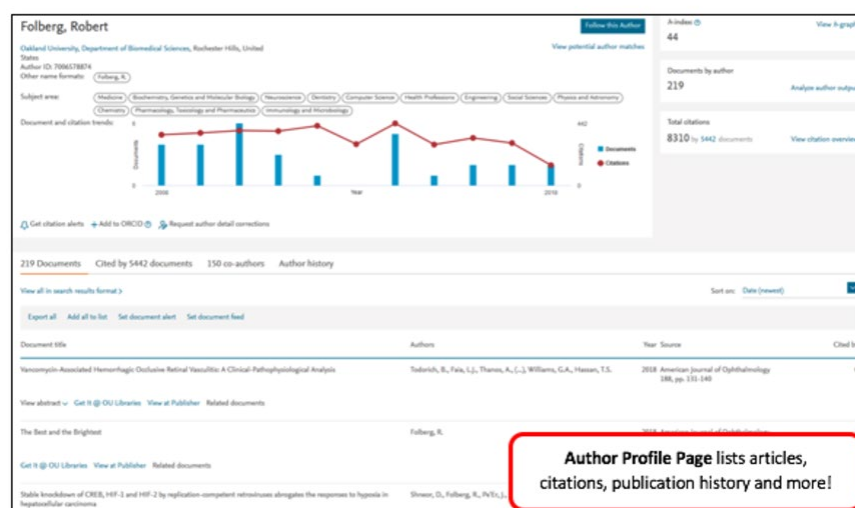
Folberg, Robert

Follow this Author

Oakland University, Department of Biomedical Sciences, Rochester Hills, United States
Author ID: 7006578874
Other name formats: Folberg, R.

View potential author matches

Subject area: Medicine, Biochemistry, Genetics and Molecular Biology, Neuroscience, Dentistry, Computer Science, Health Professions, Engineering, Social Sciences, Physics and Astronomy, Chemistry, Pharmacology, Toxicology and Pharmaceutics, Immunology and Microbiology

Document and citation trends:

8
Documents
0
2008
Year
2018
442
Citations
0

Documents
Citations

Get citation alerts    Add to ORCID    Request author detail corrections

h-index
44
View h-graph

Documents by author
219
Analyze author output

Total citations
8310 by 5442 documents
View citation overview

219 Documents    Cited by 5442 documents    150 co-authors    Author history

View all in search results format >

Sort on: Date (newest)

Export all    Add all to list    Set document alert    Set document feed

| Document title | Authors | Year | Source | Cited b |
|---|---|---|---|---|
| Vancomycin-Associated Hemorrhagic Occlusive Retinal Vasculitis: A Clinical-Pathophysiological Analysis | Todorich, B., Faia, L.J., Thanos, A., (...), Williams, G.A., Hassan, T.S. | 2018 | American Journal of Ophthalmology 188, pp. 131-140 | |
| The Best and the Brightest | Folberg, R. | 2018 | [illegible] | |
| Stable knockdown of CREB, HIF-1 and HIF-2 by replication-competent retroviruses abrogates the responses to hypoxia in hepatocellular carcinoma | Shneor, D., Folberg, R., PeEr, J., | | | |

View abstract    Get It @ OU Libraries    View at Publisher    Related documents

Get It @ OU Libraries    View at Publisher    Related documents

Author Profile Page lists articles, citations, publication history and more!